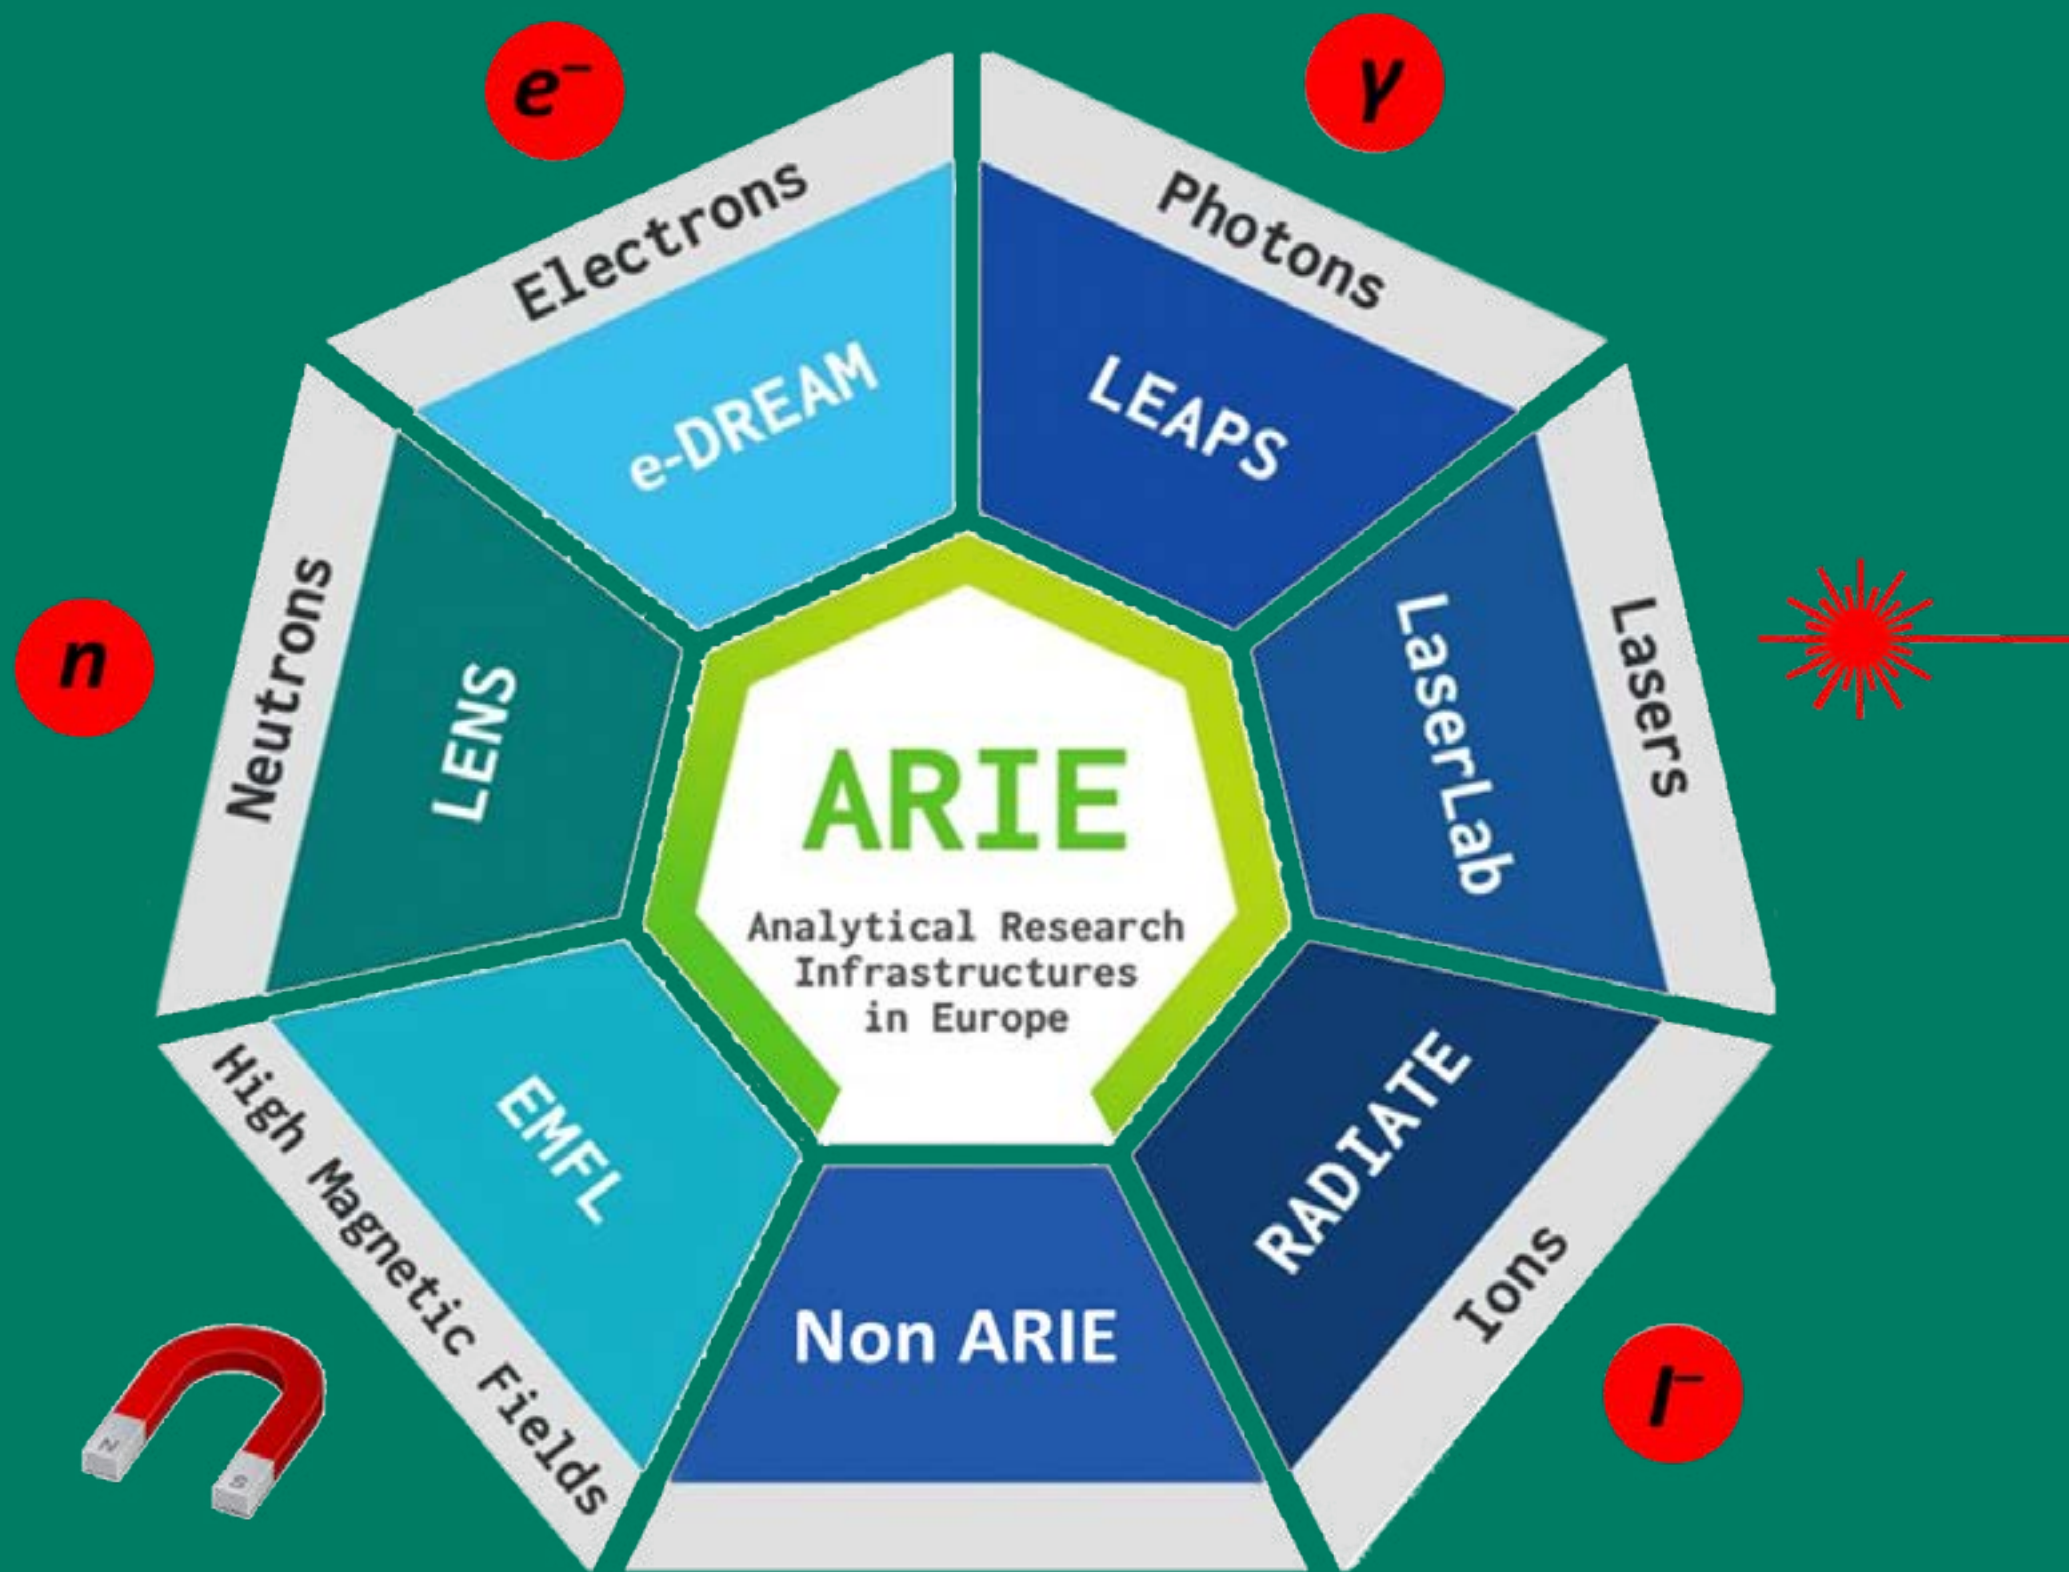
$e^-$

Electrons

e-DREAM

$\gamma$

Photons

LEAPS

Lasers

LaserLab

Ions

RADIATE

$I^-$

Non ARIE

High Magnetic Fields

EMFL

N S

Neutrons

LENS

$n$

ARIE

Analytical Research Infrastructures in Europe